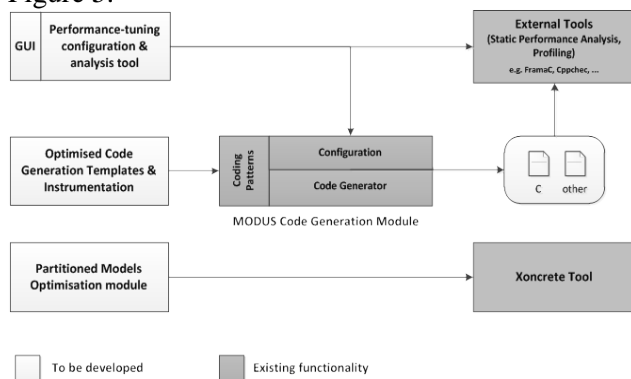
Figure 5.

GUI

Performance-tuning configuration & analysis tool

External Tools (Static Performance Analysis, Profiling)

e.g. FramaC, Cppchec, ...

Optimised Code Generation Templates & Instrumentation

Coding Patterns

Configuration

Code Generator

C

other

MODUS Code Generation Module

Partitioned Models Optimisation module

Xoncrete Tool

To be developed

Existing functionality